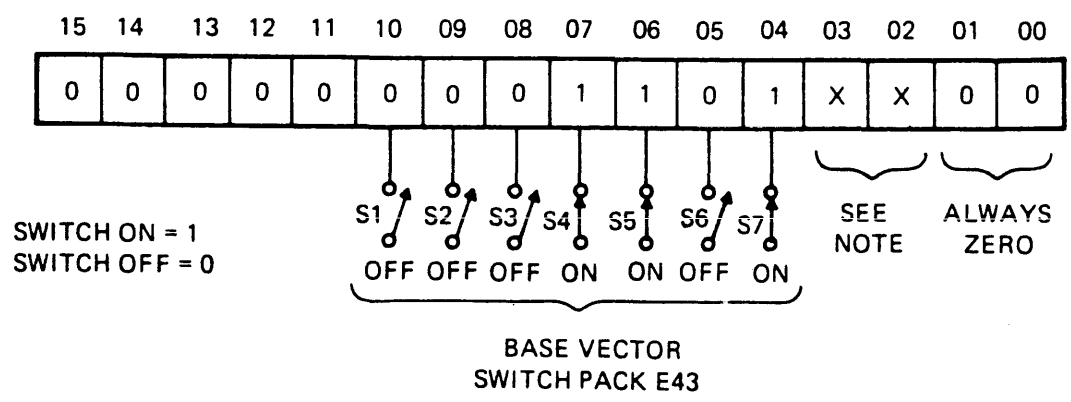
| 15 | 14 | 13 | 12 | 11 | 10 | 09 | 08 | 07 | 06 | 05 | 04 | 03 | 02 | 01 | 00 |
|---|---|---|---|---|---|---|---|---|---|---|---|---|---|---|---|
| 0 | 0 | 0 | 0 | 0 | 0 | 0 | 0 | 1 | 1 | 0 | 1 | X | X | 0 | 0 |

S1 S2 S3 S4 S5 S6 S7

OFF OFF OFF ON ON OFF ON

SEE NOTE

ALWAYS ZERO

SWITCH ON = 1
SWITCH OFF = 0

BASE VECTOR
SWITCH PACK E43